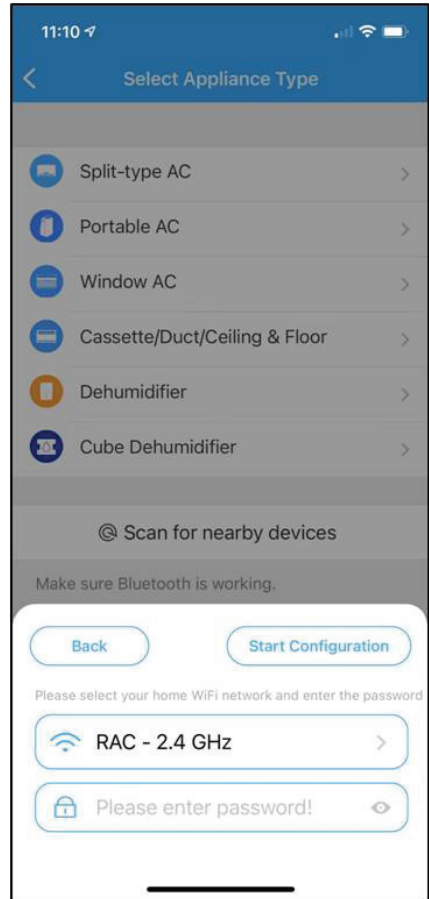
11:10

Select Appliance Type

Split-type AC

Portable AC

Window AC

Cassette/Duct/Ceiling & Floor

Dehumidifier

Cube Dehumidifier

Scan for nearby devices

Make sure Bluetooth is working.

Back

Start Configuration

Please select your home WiFi network and enter the password

RAC - 2.4 GHz

Please enter password!